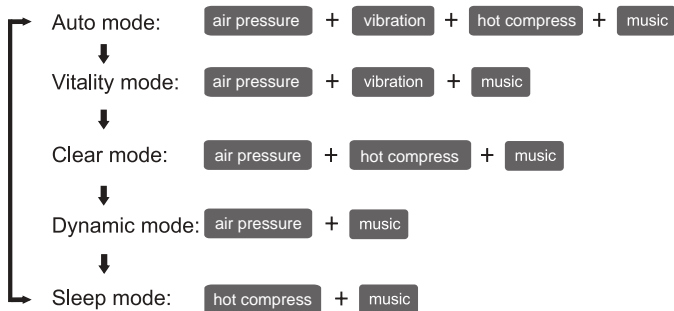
Auto mode: air pressure + vibration + hot compress + music

Vitality mode: air pressure + vibration + music

Clear mode: air pressure + hot compress + music

Dynamic mode: air pressure + music

Sleep mode: hot compress + music